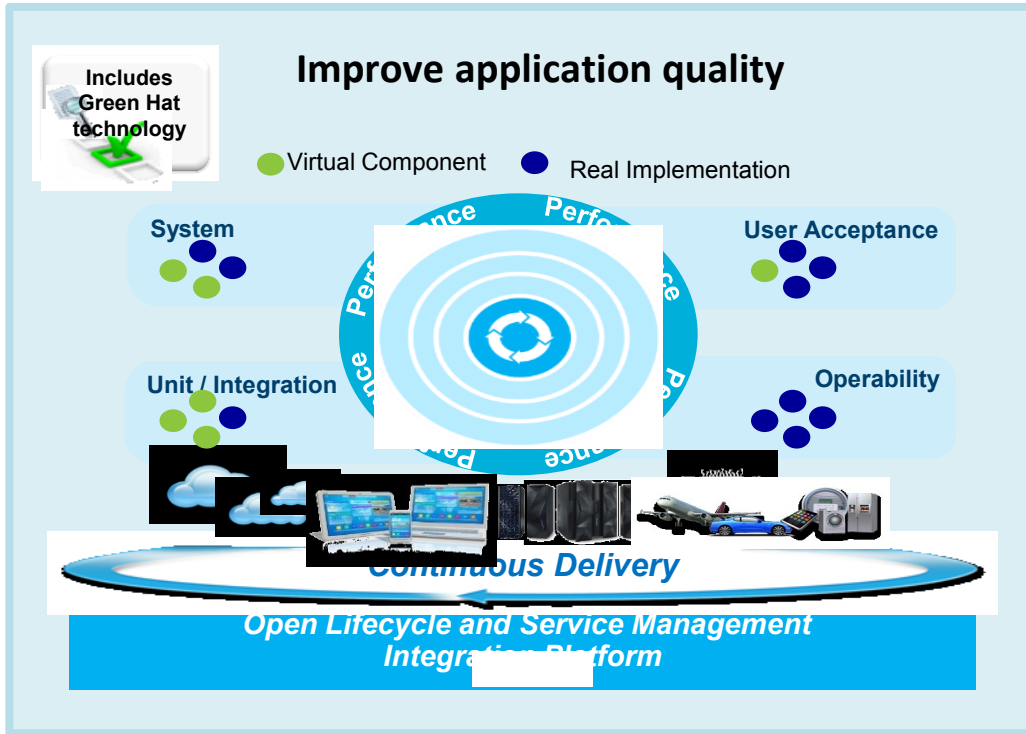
Includes Green Hat technology

Improve application quality

Virtual Component

Real Implementation

System

User Acceptance

Unit / Integration

Operability

Performance

Performance

Performance

Performance

Continuous Delivery

Open Lifecycle and Service Management Integration Platform